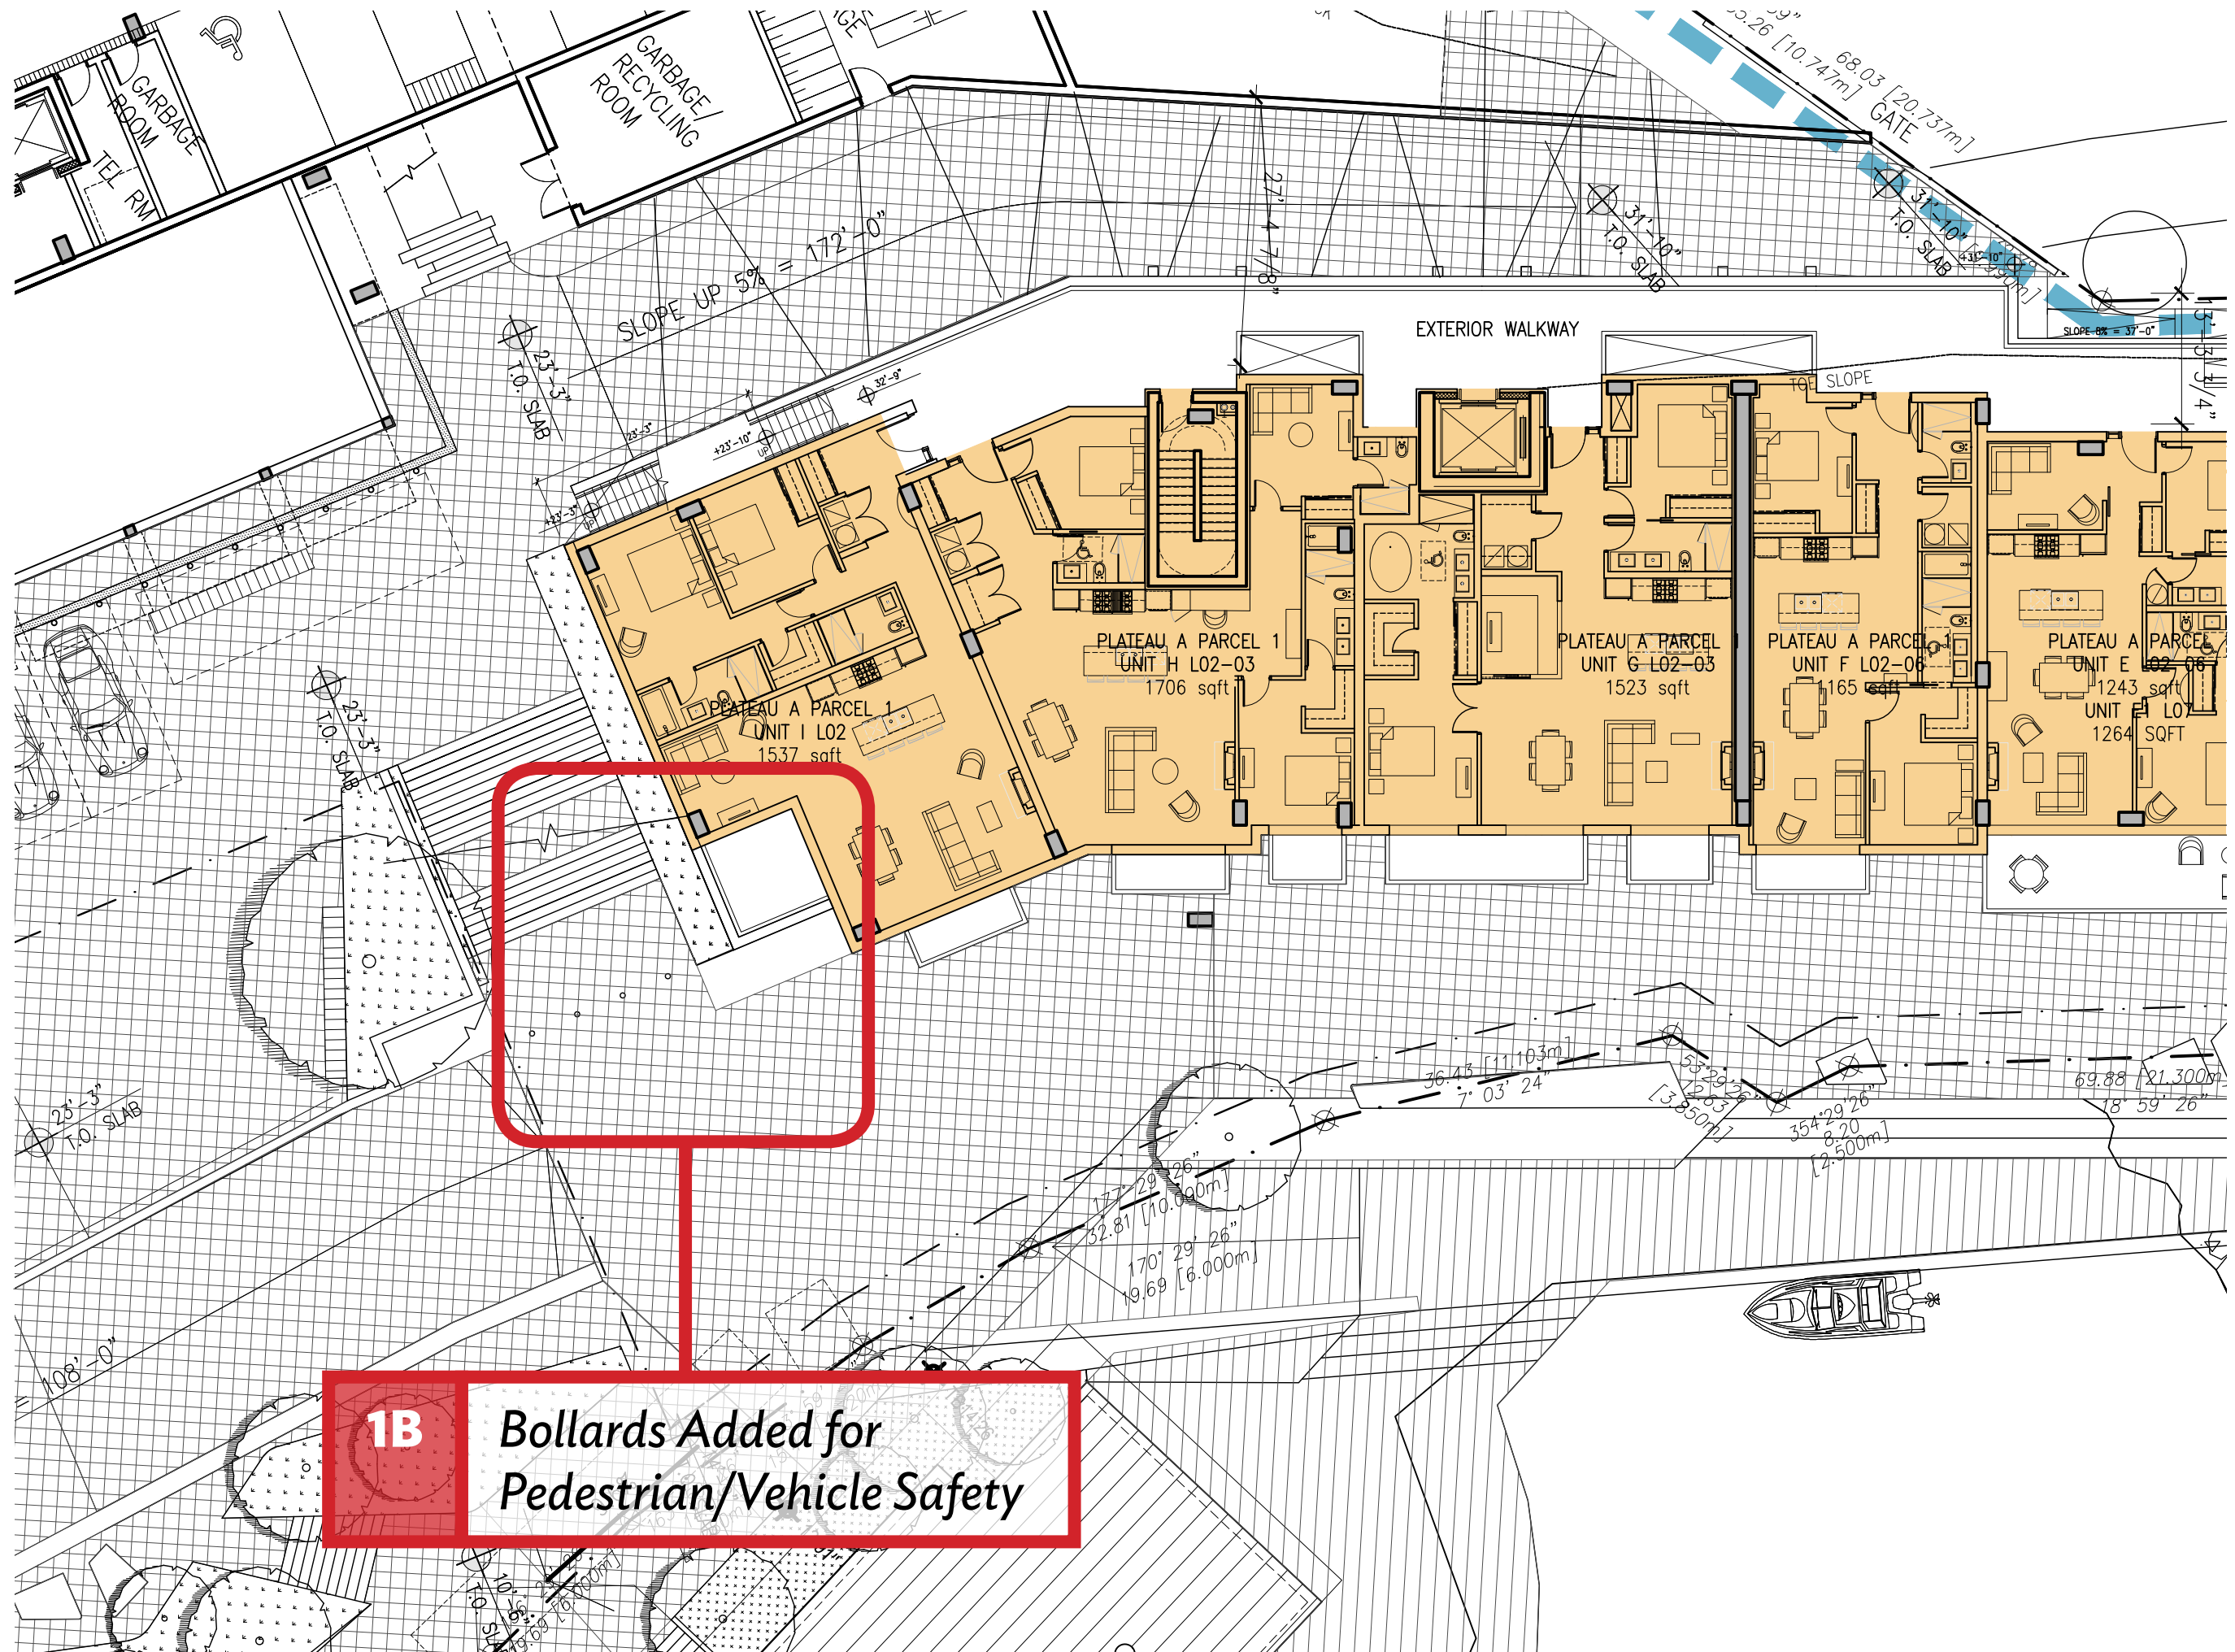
GARBAGE ROOM

TEL RM

GARBAGE/ RECYCLING ROOM

SLOPE UP 5% = 172'-0"

23'-3" T.O. SLAB

27'-4 7/8"

68.03 [20.737m]

GATE

31'-10" T.O. SLAB

31'-10" T.O. SLAB

EXTERIOR WALKWAY

TOE SLOPE

SLOPE 8% = 37'-0"

PLATEAU A PARCEL 1 UNIT H L02-03 1706 sqft

PLATEAU A PARCEL UNIT G L02-03 1523 sqft

PLATEAU A PARCEL 1 UNIT F L02-06 1165 sqft

PLATEAU A PARCEL UNIT E L02-06 1243 sqft

UNIT L07 1264 SQFT

PLATEAU A PARCEL 1 UNIT I L02 1537 sqft

23'-3" T.O. SLAB

23'-3" T.O. SLAB

108'-0"

36.43 [11.103m] 7° 03' 24"

53°39'26" 12.63 [3.850m]

354°29'26" 8.20 [2.500m]

69.88 [21.300m] 18° 59' 26"

177°29'26" 32.81 [10.000m]

170° 29' 26" 19.69 [6.000m]

10'-6" T.O. SLAB

1B

Bollards Added for Pedestrian/Vehicle Safety